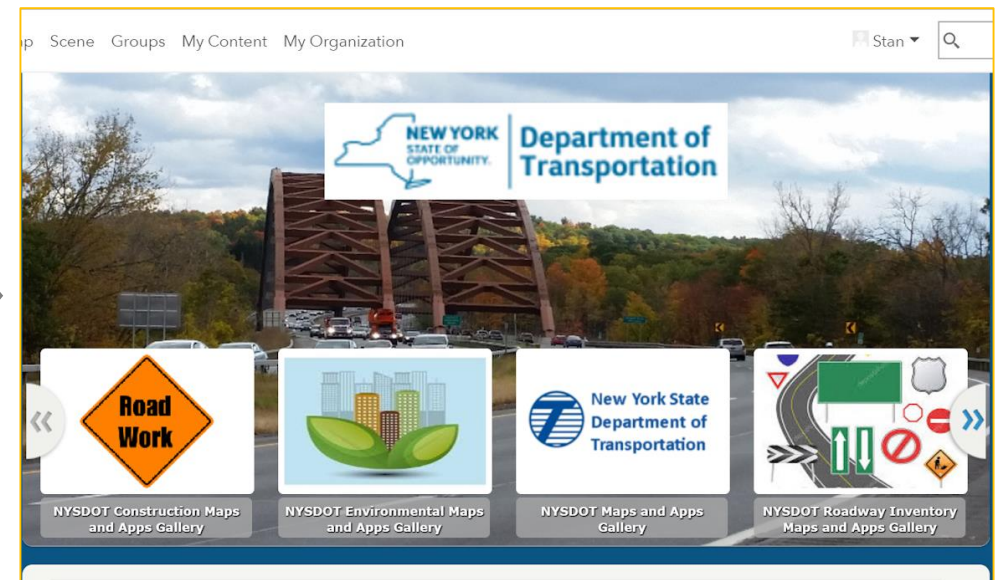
p Scene Groups My Content My Organization

Stan

NEW YORK STATE OF OPPORTUNITY. Department of Transportation

Road Work

NYSDOT Construction Maps and Apps Gallery

NYSDOT Environmental Maps and Apps Gallery

New York State Department of Transportation

NYSDOT Maps and Apps Gallery

NYSDOT Roadway Inventory Maps and Apps Gallery